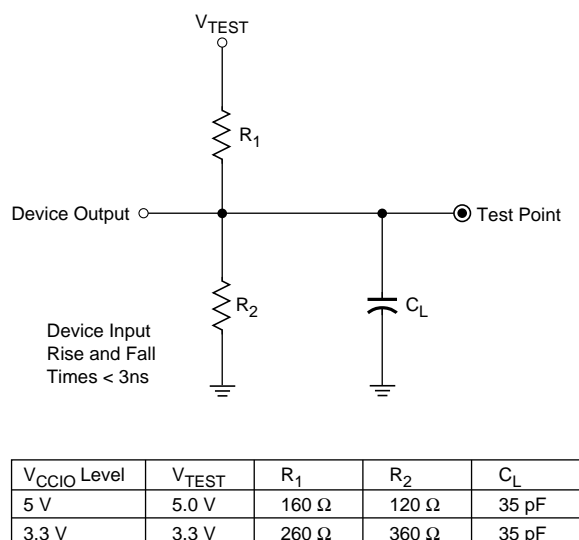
$V_{TEST}$

$R_1$

Device Output

Test Point

$R_2$

$C_L$

Device Input Rise and Fall Times < 3ns

| $V_{CCIO}$ Level | $V_{TEST}$ | $R_1$ | $R_2$ | $C_L$ |
|---|---|---|---|---|
| 5 V | 5.0 V | 160 $\Omega$ | 120 $\Omega$ | 35 pF |
| 3.3 V | 3.3 V | 260 $\Omega$ | 360 $\Omega$ | 35 pF |